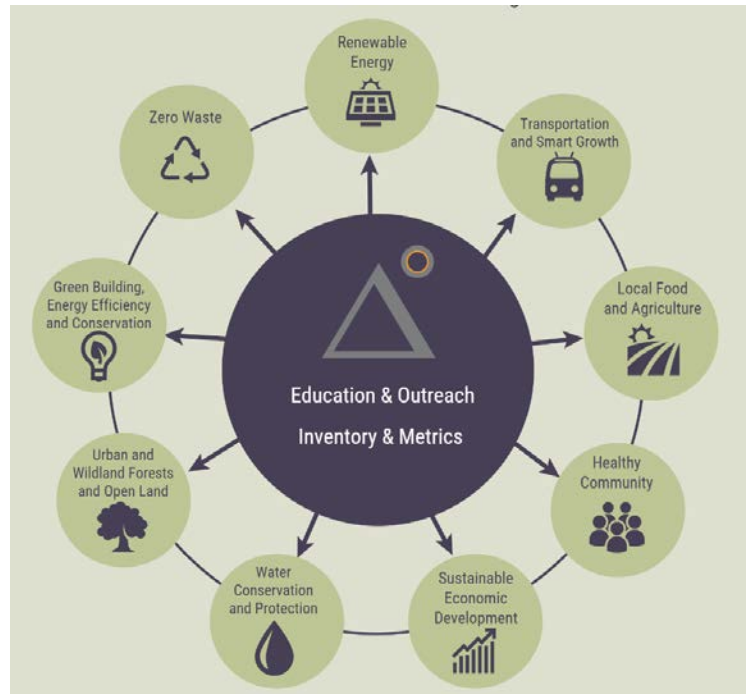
Renewable Energy

Transportation and Smart Growth

Local Food and Agriculture

Healthy Community

Sustainable Economic Development

Water Conservation and Protection

Urban and Wildland Forests and Open Land

Green Building, Energy Efficiency and Conservation

Zero Waste

Education & Outreach

Inventory & Metrics